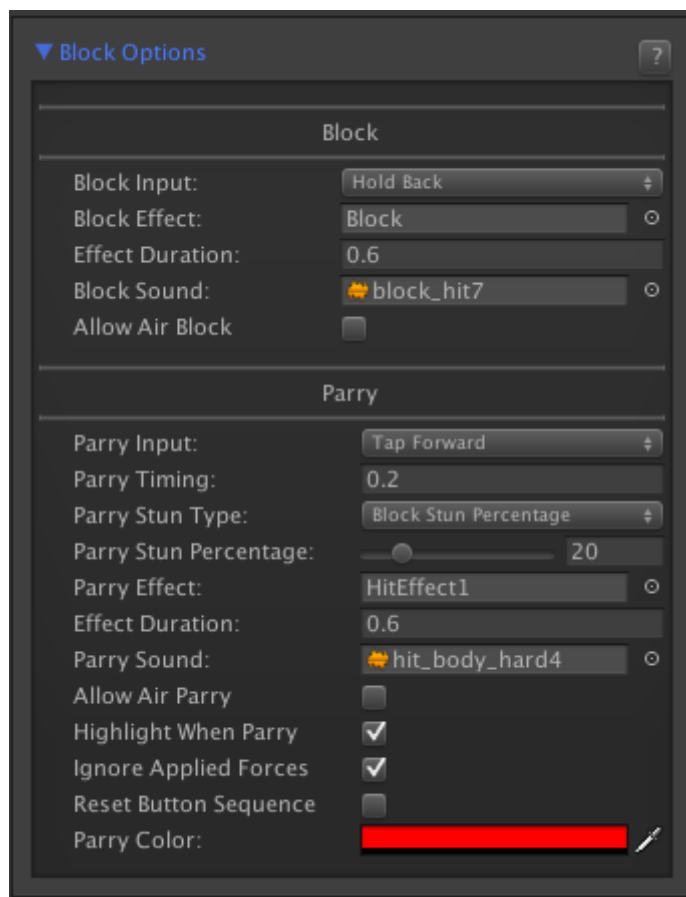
▼Block Options

?

Block

Block Input: Hold Back
Block Effect: Block
Effect Duration: 0.6
Block Sound: block_hit7
Allow Air Block

Parry

Parry Input: Tap Forward
Parry Timing: 0.2
Parry Stun Type: Block Stun Percentage
Parry Stun Percentage: 20
Parry Effect: HitEffect1
Effect Duration: 0.6
Parry Sound: hit_body_hard4
Allow Air Parry
Highlight When Parry
Ignore Applied Forces
Reset Button Sequence
Parry Color: